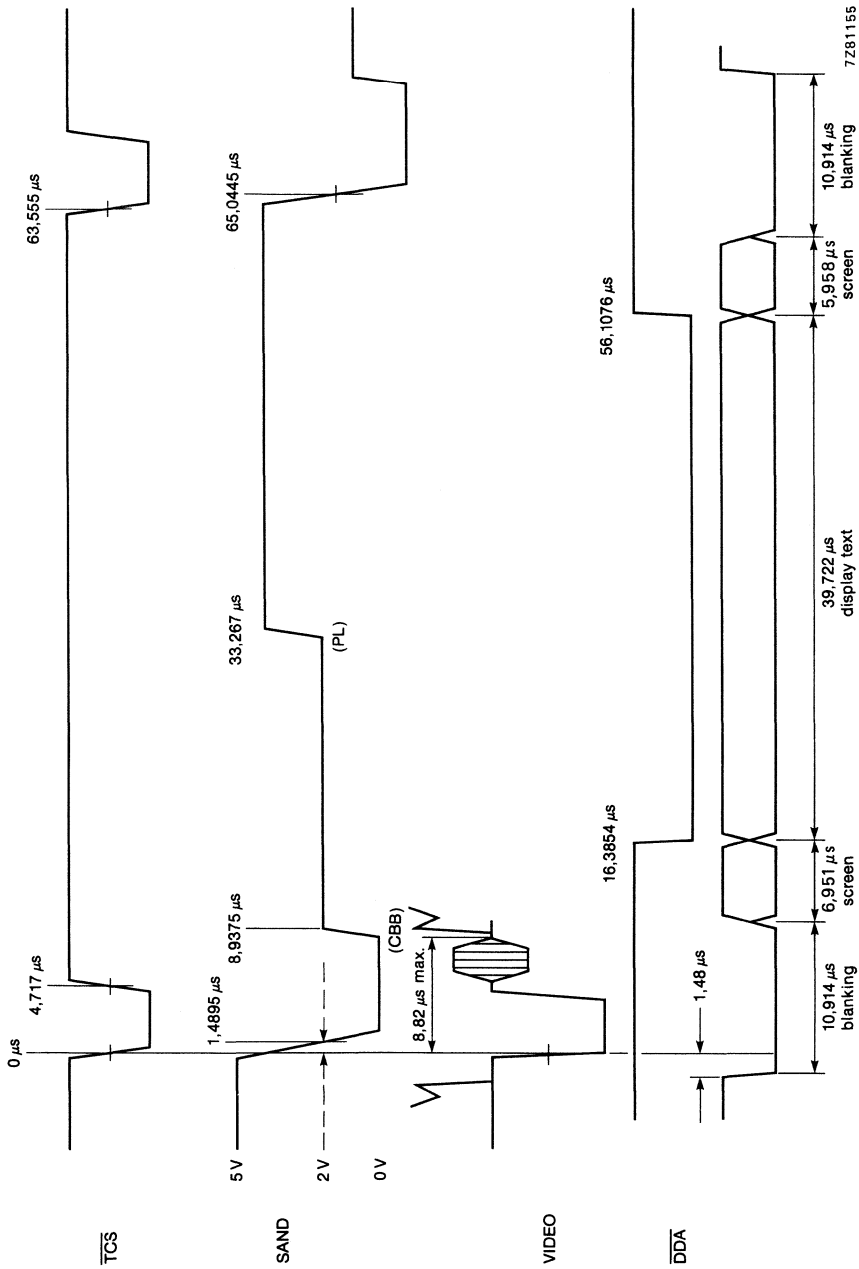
$\overline{TCS}$

SAND

VIDEO

$\overline{DDA}$

5 V

2 V

0 V

0 $\mu s$

4,717 $\mu s$

1,4895 $\mu s$

8,9375 $\mu s$

(CBB)

8,82 $\mu s$ max.

33,267 $\mu s$

(PL)

63,555 $\mu s$

65,0445 $\mu s$

16,3854 $\mu s$

56,1076 $\mu s$

1,48 $\mu s$

10,914 $\mu s$ blanking

6,951 $\mu s$ screen

39,722 $\mu s$ display text

5,958 $\mu s$ screen

10,914 $\mu s$ blanking

7Z81155